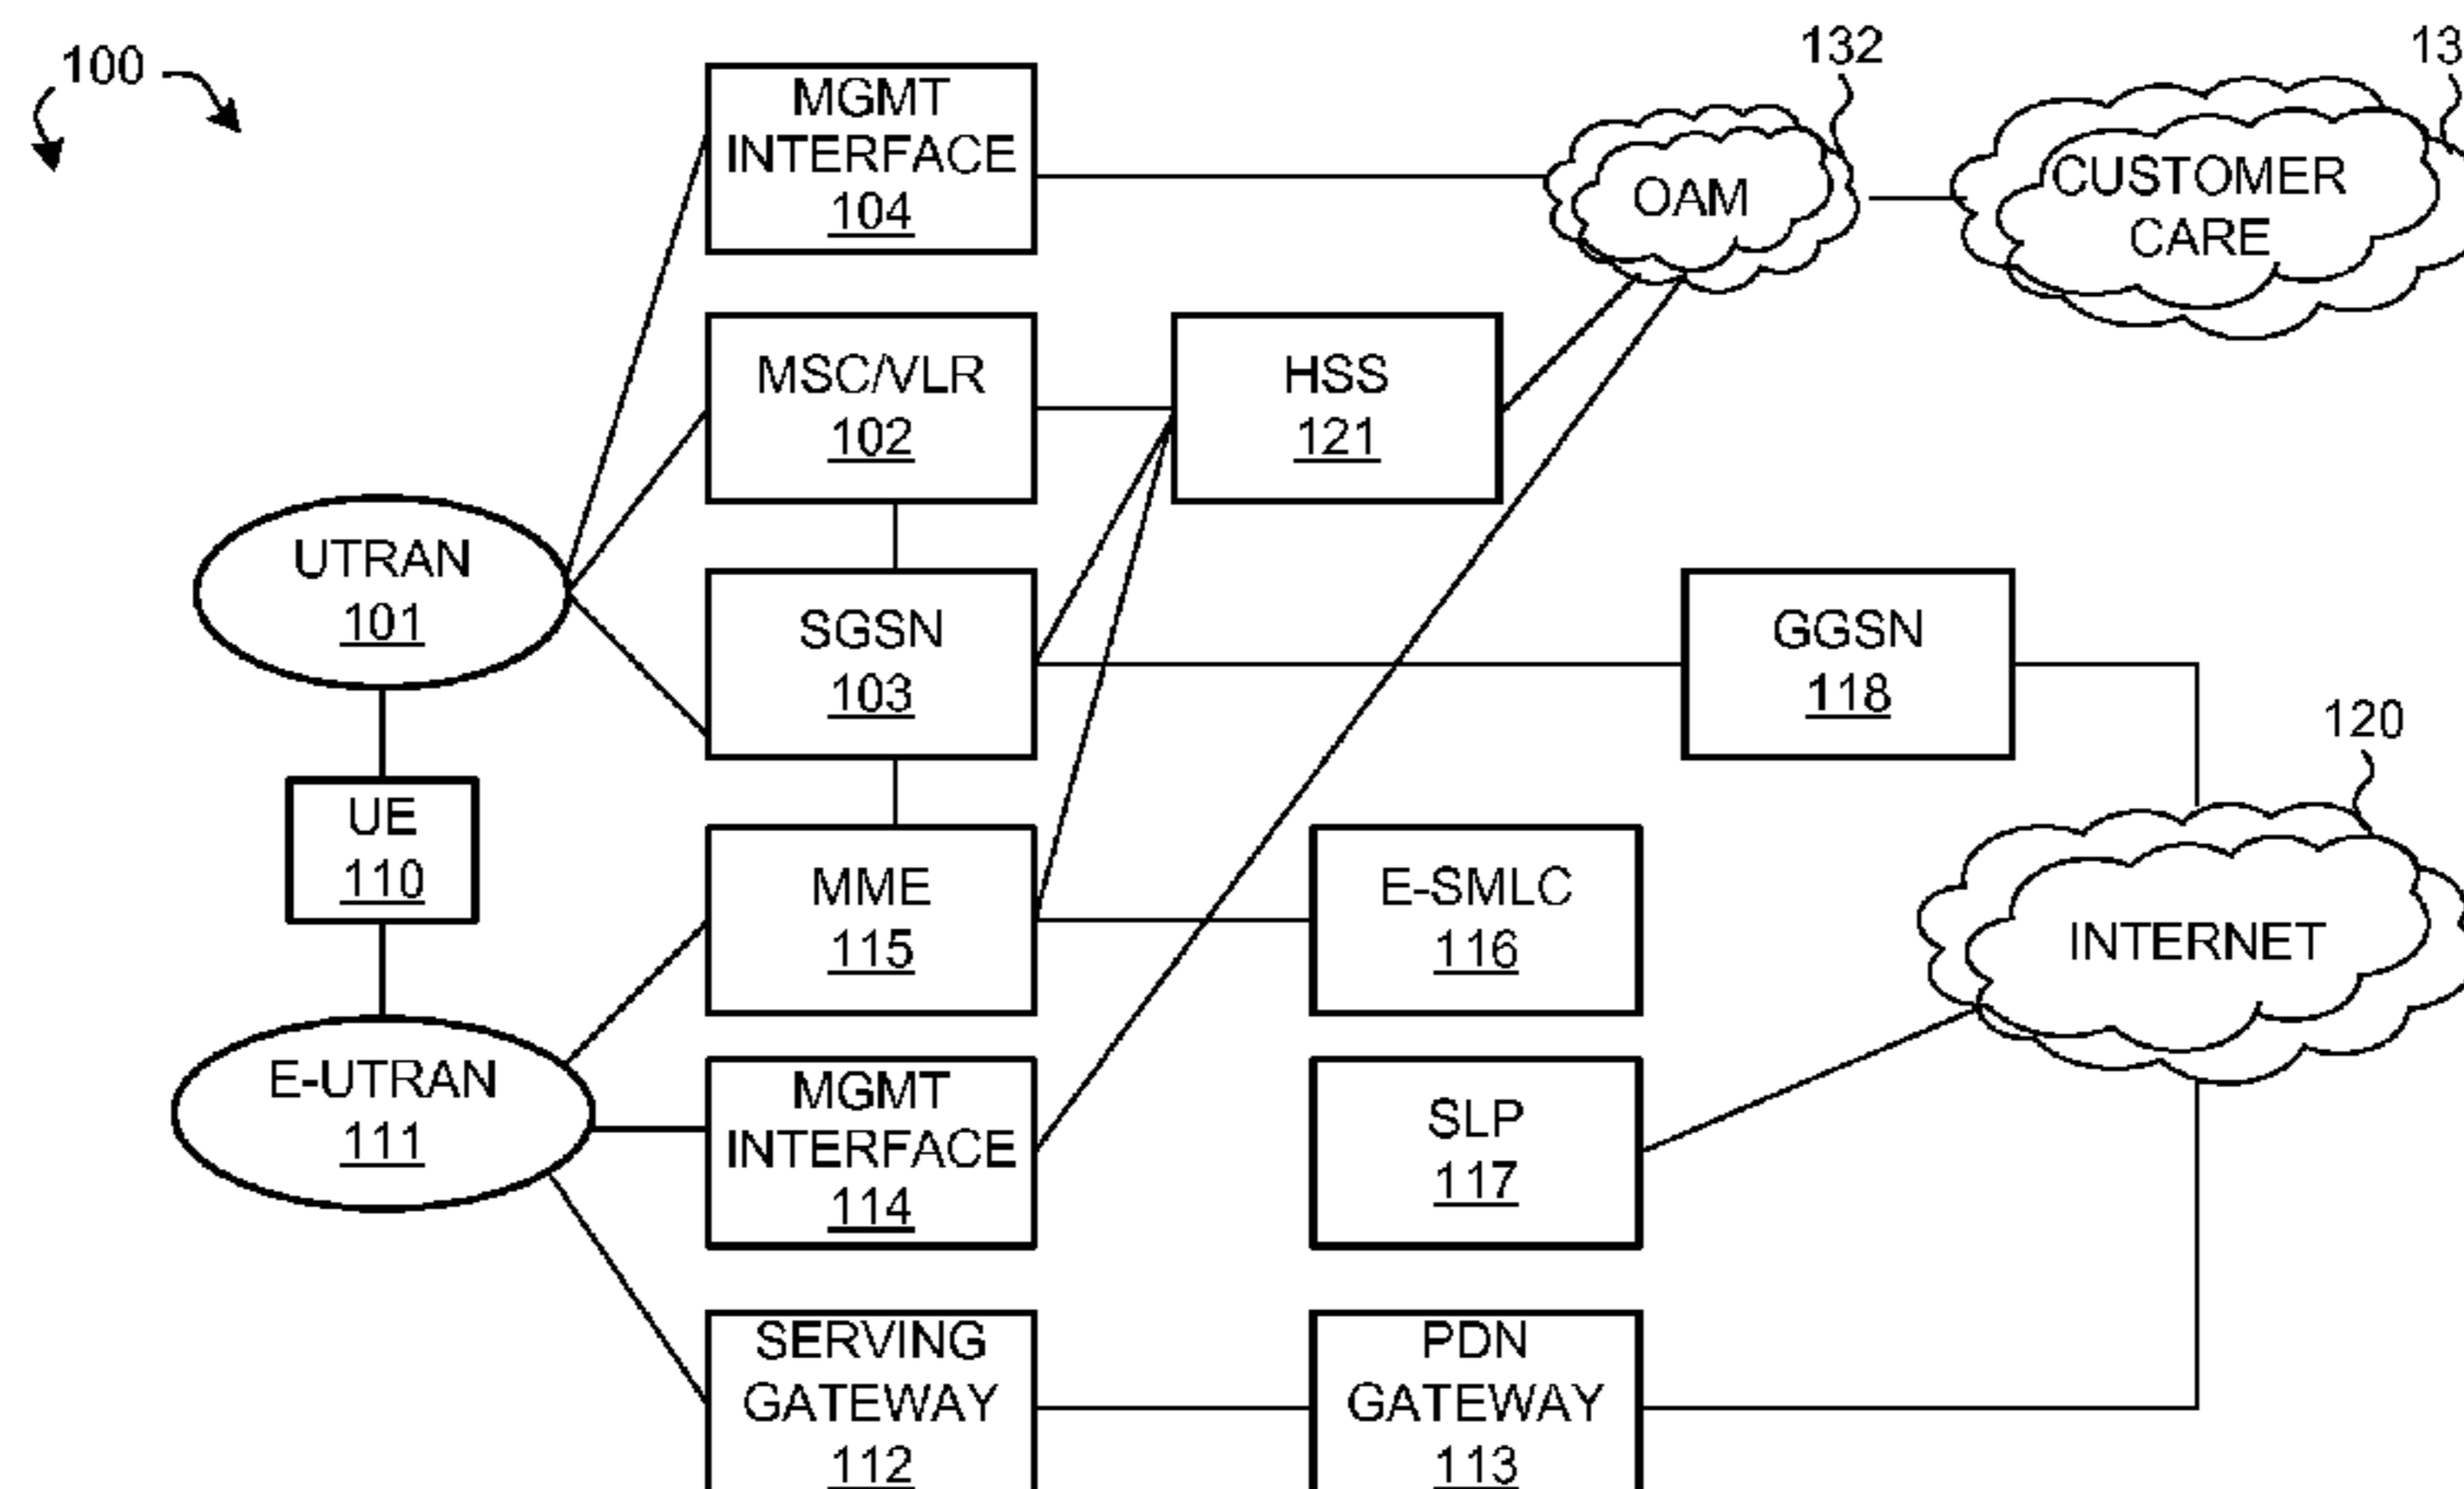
100

132

13

MGMT INTERFACE 104

OAM

CUSTOMER CARE

MSC/VLR 102

HSS 121

UTRAN 101

SGSN 103

GGSN 118

120

UE 110

MME 115

E-SMLC 116

INTERNET

E-UTRAN 111

MGMT INTERFACE 114

SLP 117

SERVING GATEWAY 112

PDN GATEWAY 113